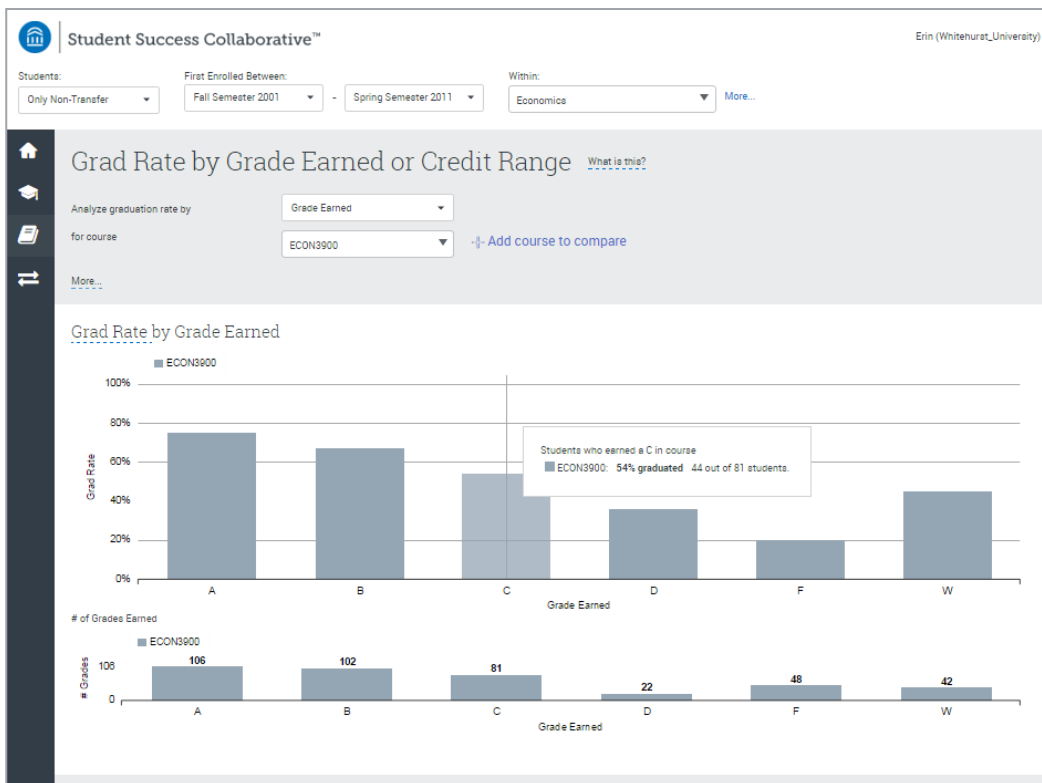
Student Success Collaborative™

Erin (Whitehurst_University)

Students:
Only Non-Transfer

First Enrolled Between:
Fall Semester 2001 - Spring Semester 2011

Within:
Economics

More...

Grad Rate by Grade Earned or Credit Range
What is this?

Analyze graduation rate by
Grade Earned

for course
ECON3900

Add course to compare

More...

Grad Rate by Grade Earned

ECON3900

100%
80%
60%
40%
20%
0%

Grad Rate

Students who earned a C in course
ECON3900: 54% graduated 44 out of 81 students.

A B C D F W
Grade Earned

# of Grades Earned

ECON3900

106
0
# Grades

106 102 81 22 48 42

A B C D F W
Grade Earned